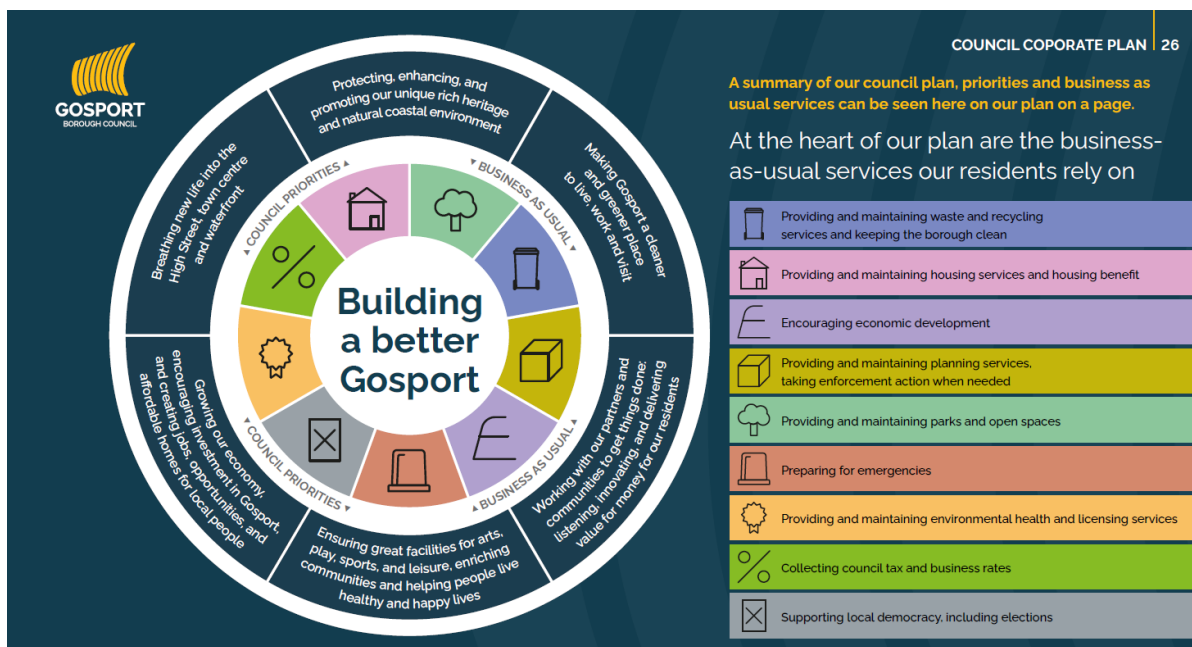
GOSPORT
BOROUGH COUNCIL

COUNCIL COPORATE PLAN | 26

A summary of our council plan, priorities and business as usual services can be seen here on our plan on a page.

At the heart of our plan are the business-as-usual services our residents rely on

Protecting, enhancing, and promoting our unique rich heritage and natural coastal environment

Making Gosport a cleaner and greener place to live, work and visit

Working with our partners and communities to get things done: listening, innovating, and delivering value for money for our residents

Ensuring great facilities for arts, play, sports, and leisure, enriching communities and helping people live healthy and happy lives

Growing our economy, encouraging investment in Gosport, and creating jobs, opportunities, and affordable homes for local people

Breathing new life into the High Street, town centre and waterfront

COUNCIL PRIORITIES

BUSINESS AS USUAL

BUSINESS AS USUAL

COUNCIL PRIORITIES

Building a better Gosport

Providing and maintaining waste and recycling services and keeping the borough clean

Providing and maintaining housing services and housing benefit

Encouraging economic development

Providing and maintaining planning services, taking enforcement action when needed

Providing and maintaining parks and open spaces

Preparing for emergencies

Providing and maintaining environmental health and licensing services

Collecting council tax and business rates

Supporting local democracy, including elections